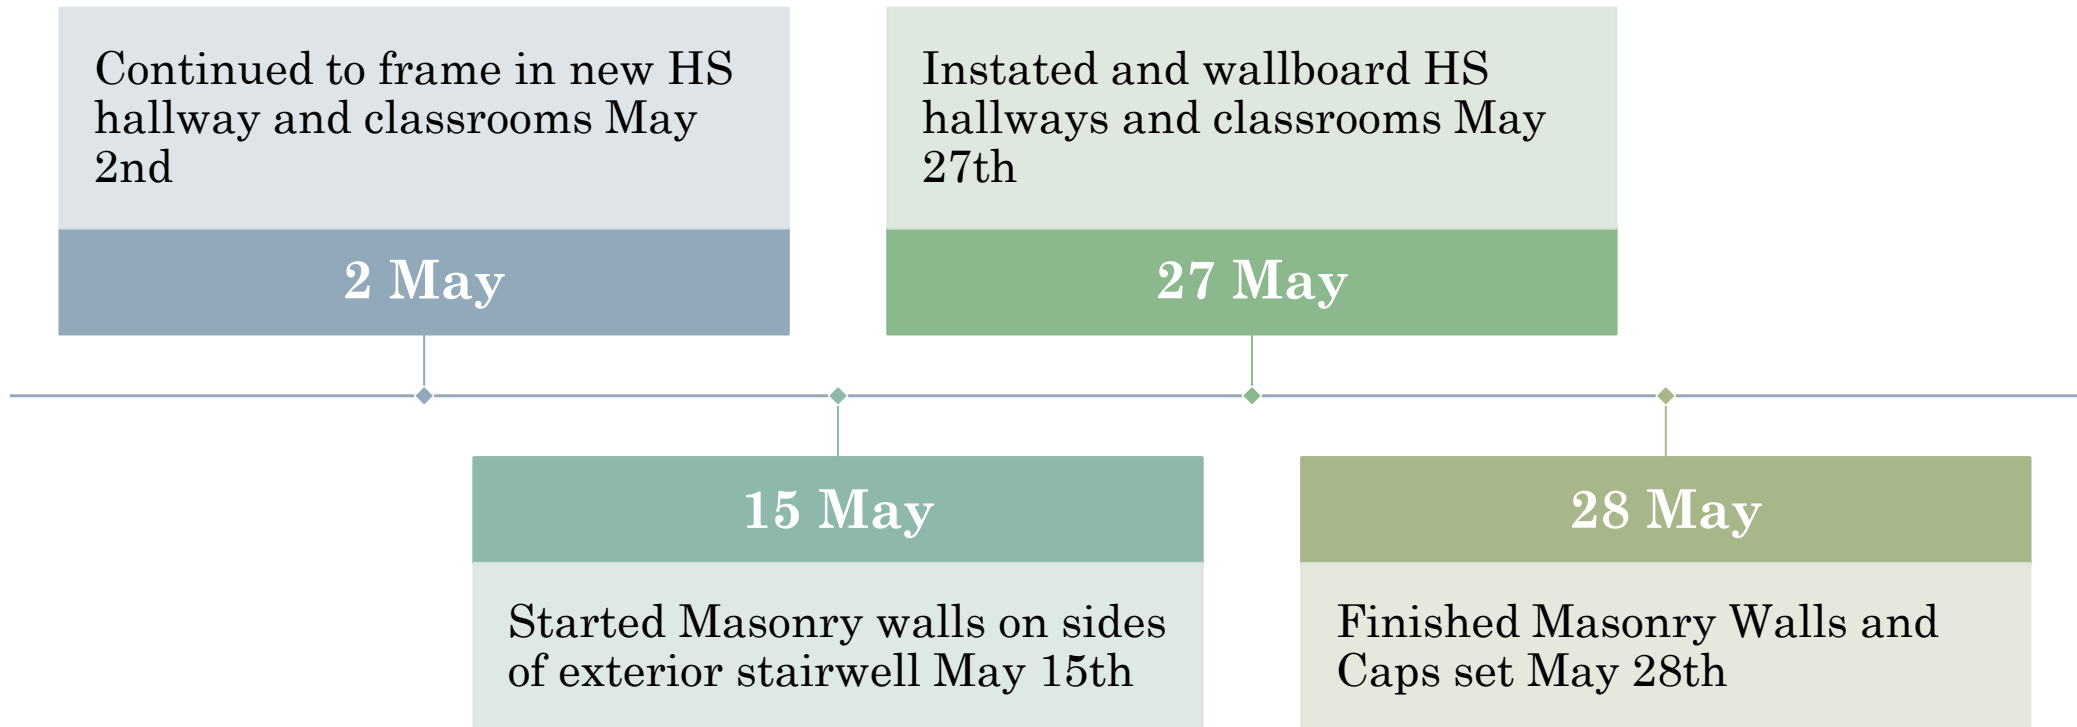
Continued to frame in new HS hallway and classrooms May 2nd

2 May

Instated and wallboard HS hallways and classrooms May 27th

27 May

15 May

Started Masonry walls on sides of exterior stairwell May 15th

28 May

Finished Masonry Walls and Caps set May 28th